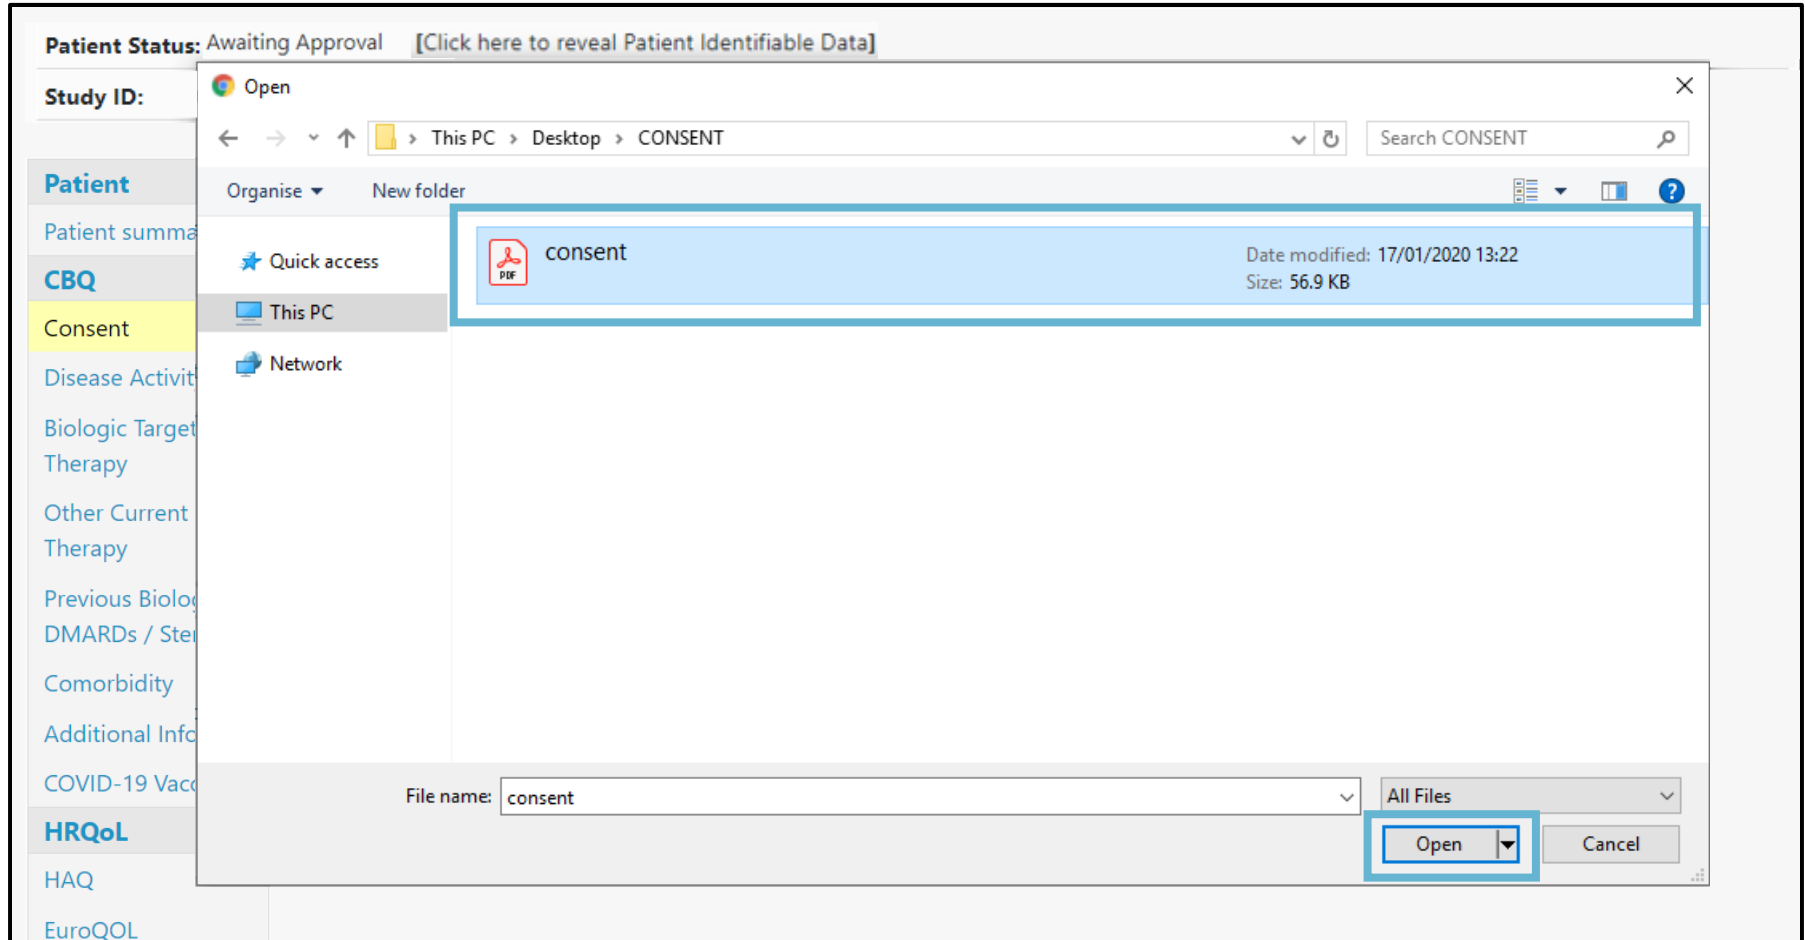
Patient Status: Awaiting Approval [Click here to reveal Patient Identifiable Data]

Study ID:

Patient
Patient summa
CBQ
Consent
Disease Activit
Biologic Target Therapy
Other Current Therapy
Previous Biolog DMARDs / Ster
Comorbidity
Additional Info
COVID-19 Vacc
HRQoL
HAQ
EuroQOL

Open

This PC › Desktop › CONSENT

Search CONSENT

Organise ▾ New folder

Quick access
This PC
Network

consent
PDF
Date modified: 17/01/2020 13:22
Size: 56.9 KB

File name: consent
All Files
Open
Cancel